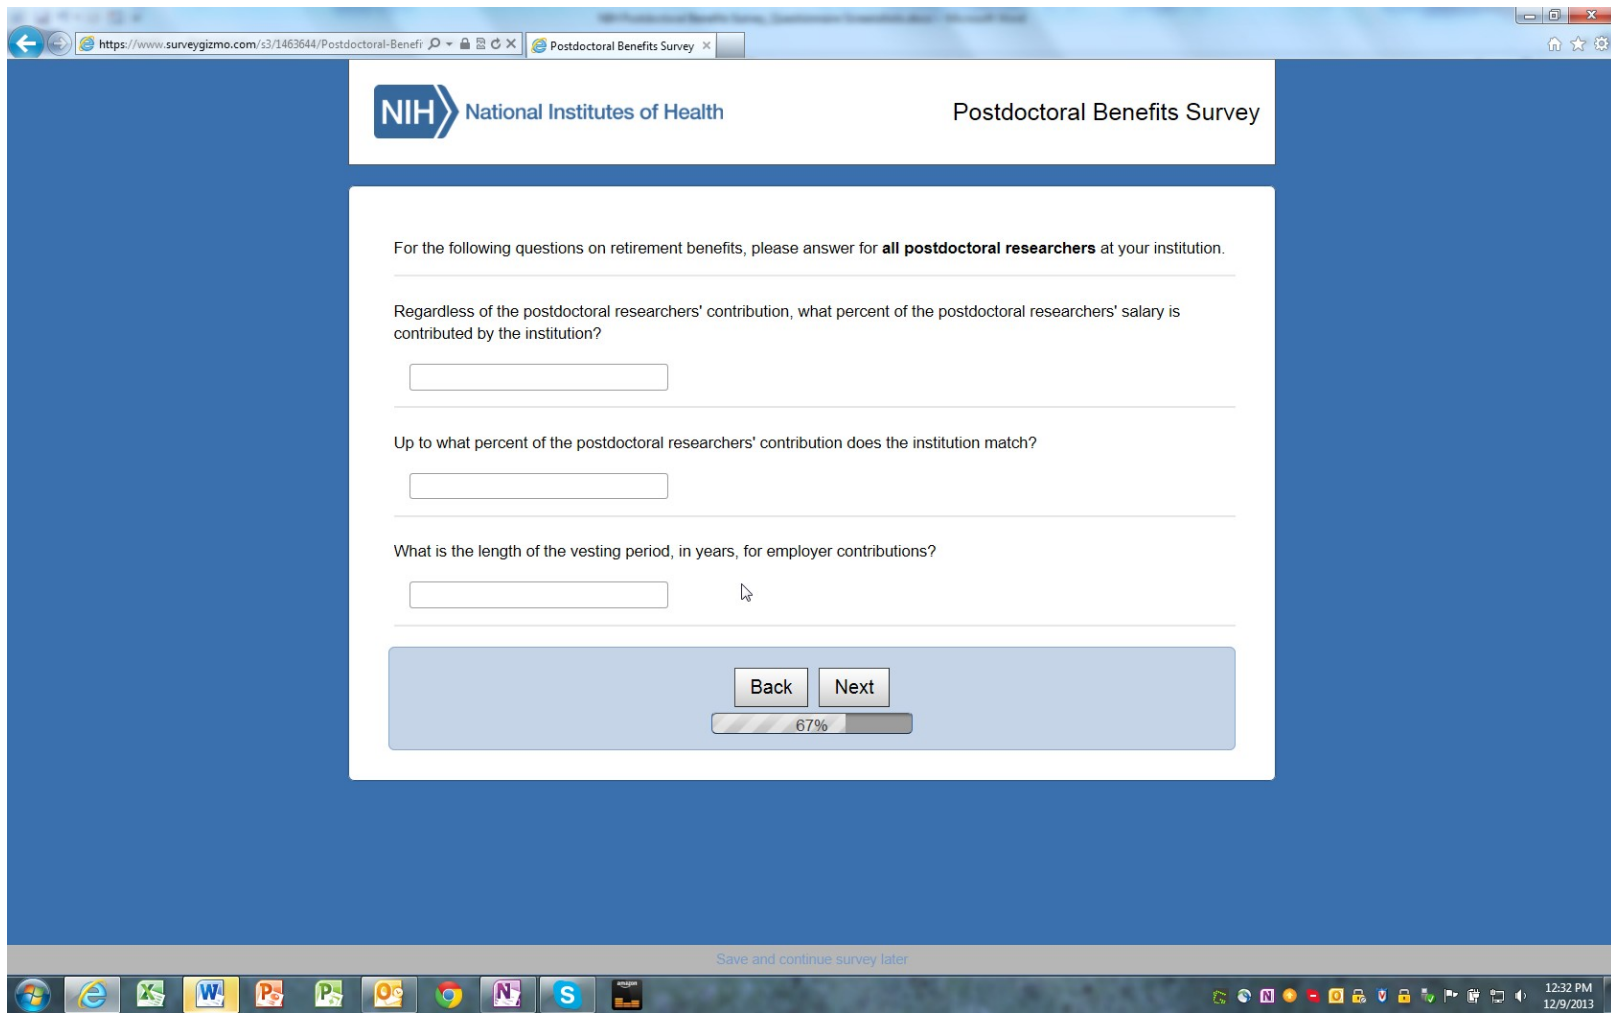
https://www.surveygizmo.com/s3/1463644/Postdoctoral-Benefi

Postdoctoral Benefits Survey

NIH National Institutes of Health

Postdoctoral Benefits Survey

For the following questions on retirement benefits, please answer for **all postdoctoral researchers** at your institution.

Regardless of the postdoctoral researchers' contribution, what percent of the postdoctoral researchers' salary is contributed by the institution?

Up to what percent of the postdoctoral researchers' contribution does the institution match?

What is the length of the vesting period, in years, for employer contributions?

Back Next

67%

Save and continue survey later

12:32 PM
12/9/2013